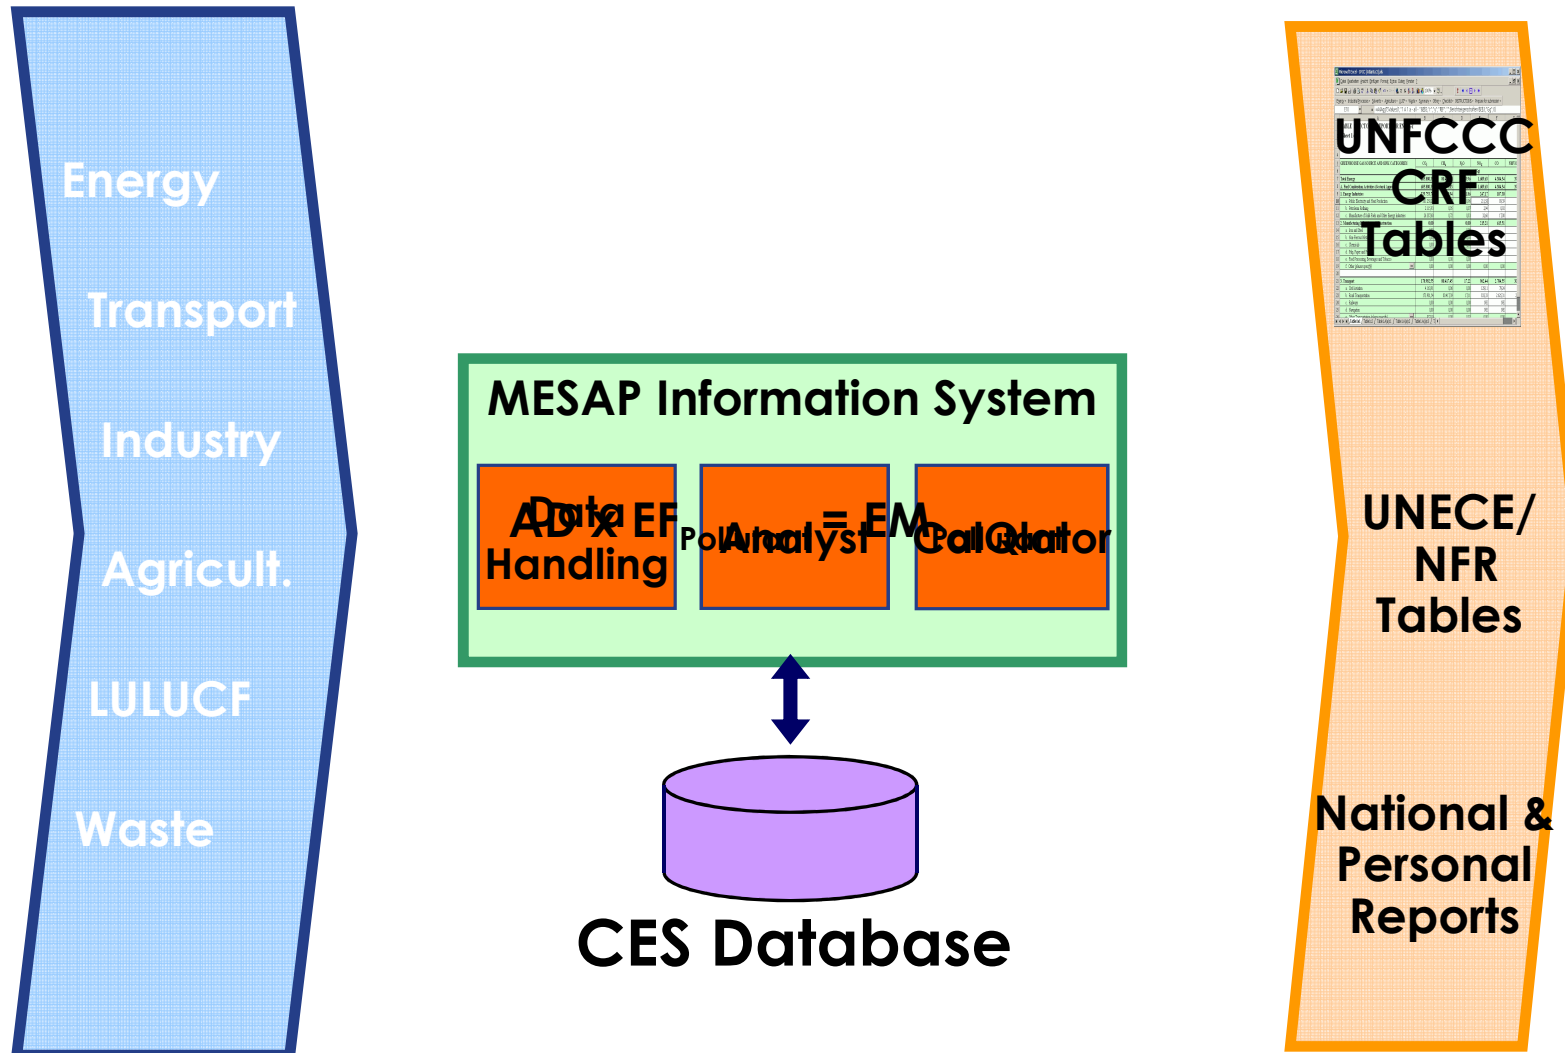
Energy

Transport

Industry

Agricult.

LULUCF

Waste

MESAP Information System

Data Handling

Analyst

Calculator

AD x EF$_{Pollutant}$ = EM$_{Pollutant}$

CES Database

UNFCCC CRF Tables

UNECE/ NFR Tables

National & Personal Reports